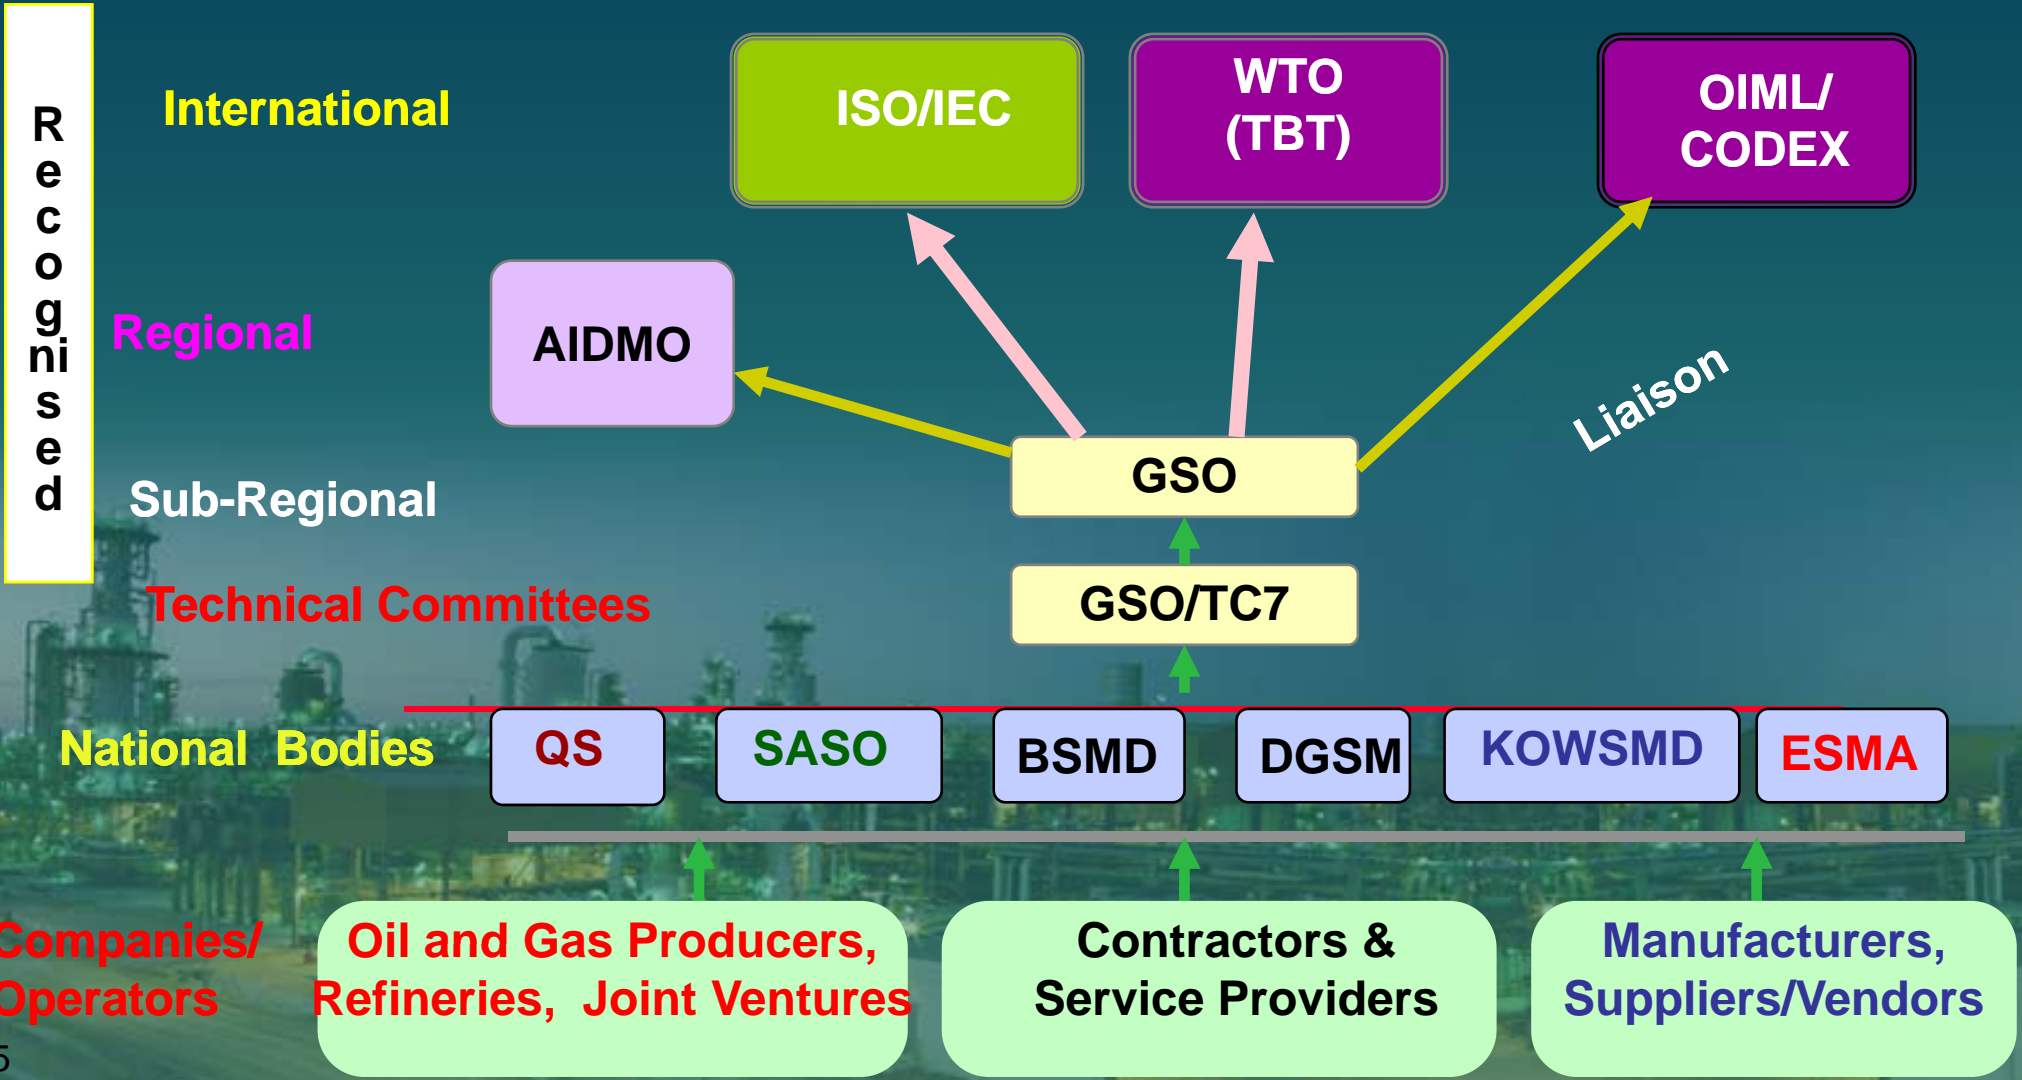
Recognised

International

ISO/IEC

WTO (TBT)

OIML/ CODEX

Regional

AIDMO

Liaison

Sub-Regional

GSO

Technical Committees

GSO/TC7

National Bodies

QS

SASO

BSMD

DGSM

KOWSMD

ESMA

Companies/ Operators

Oil and Gas Producers, Refineries, Joint Ventures

Contractors & Service Providers

Manufacturers, Suppliers/Vendors

5